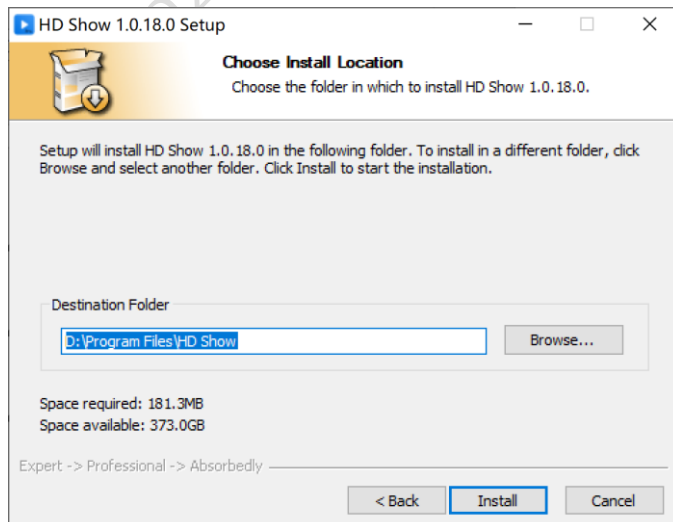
HD Show 1.0.18.0 Setup

Choose Install Location
Choose the folder in which to install HD Show 1.0.18.0.

Setup will install HD Show 1.0.18.0 in the following folder. To install in a different folder, click Browse and select another folder. Click Install to start the installation.

Destination Folder
D:\Program Files\HD Show
Browse...

Space required: 181.3MB
Space available: 373.0GB

Expert -> Professional -> Absorbedly

< Back
Install
Cancel